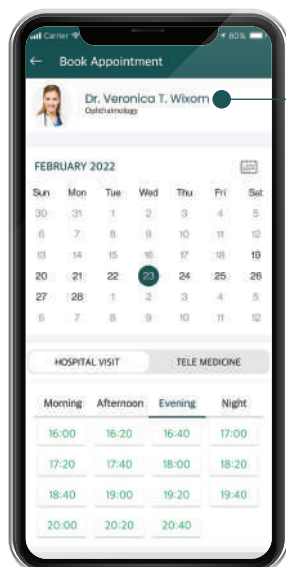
Carrier 80%

Book Appointment

Dr. Veronica T. Wixom
Ophthalmology

FEBRUARY 2022

| Sun | Mon | Tue | Wed | Thu | Fri | Sat |
|---|---|---|---|---|---|---|
| 30 | 31 | 1 | 2 | 3 | 4 | 5 |
| 6 | 7 | 8 | 9 | 10 | 11 | 12 |
| 13 | 14 | 15 | 16 | 17 | 18 | 19 |
| 20 | 21 | 22 | 23 | 24 | 25 | 26 |
| 27 | 28 | 1 | 2 | 3 | 4 | 5 |
| 6 | 7 | 8 | 9 | 10 | 11 | 12 |

HOSPITAL VISIT
TELE MEDICINE

Morning Afternoon Evening Night

16:00 16:20 16:40 17:00
17:20 17:40 18:00 18:20
18:40 19:00 19:20 19:40
20:00 20:20 20:40